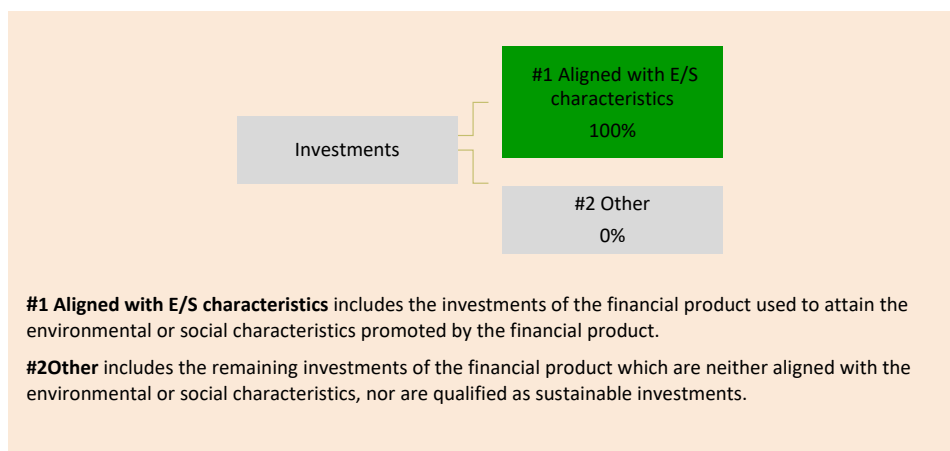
Investments

#1 Aligned with E/S characteristics
100%

#2 Other
0%

**#1 Aligned with E/S characteristics** includes the investments of the financial product used to attain the environmental or social characteristics promoted by the financial product.

**#2Other** includes the remaining investments of the financial product which are neither aligned with the environmental or social characteristics, nor are qualified as sustainable investments.